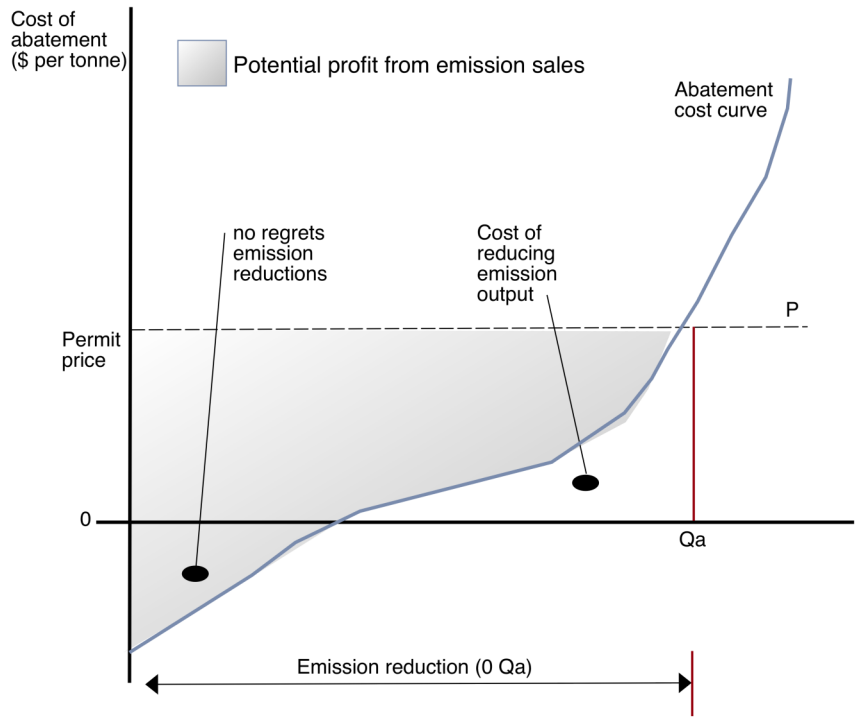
Cost of abatement ($ per tonne)

Potential profit from emission sales

Abatement cost curve

no regrets emission reductions

Cost of reducing emission output

P

Permit price

0

Qa

Emission reduction (0 Qa)